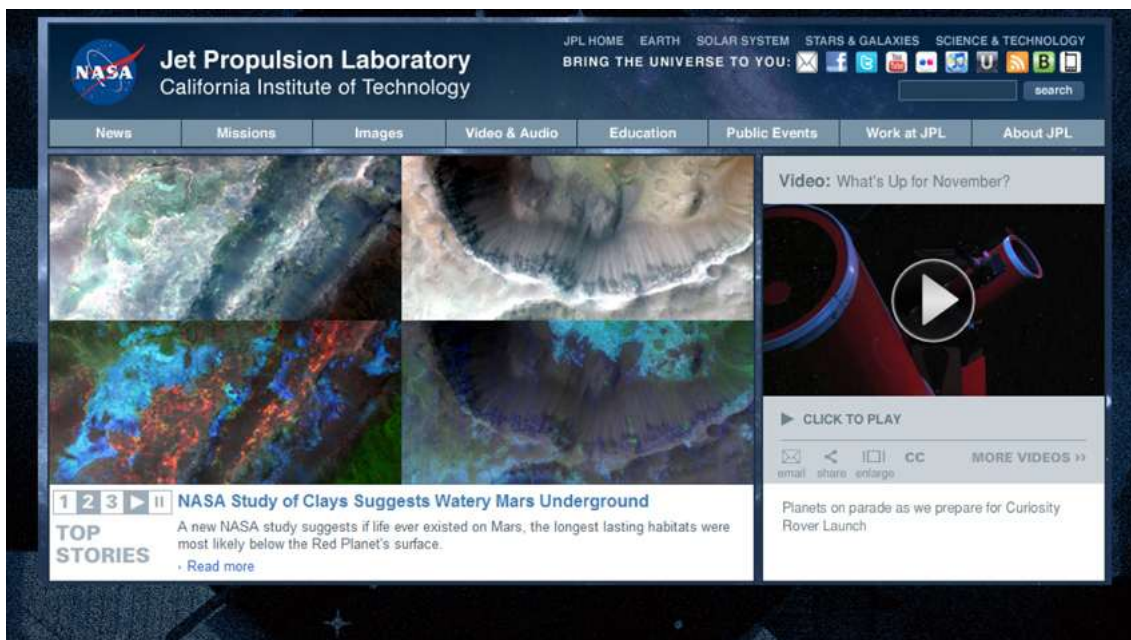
NASA

Jet Propulsion Laboratory
California Institute of Technology

JPL HOME EARTH SOLAR SYSTEM STARS & GALAXIES SCIENCE & TECHNOLOGY
BRING THE UNIVERSE TO YOU:

search

News | Missions | Images | Video & Audio | Education | Public Events | Work at JPL | About JPL

Video: What's Up for November?

CLICK TO PLAY

email share enlarge CC MORE VIDEOS ››

Planets on parade as we prepare for Curiosity Rover Launch

1 2 3

TOP STORIES

NASA Study of Clays Suggests Watery Mars Underground

A new NASA study suggests if life ever existed on Mars, the longest lasting habitats were most likely below the Red Planet's surface.

› Read more